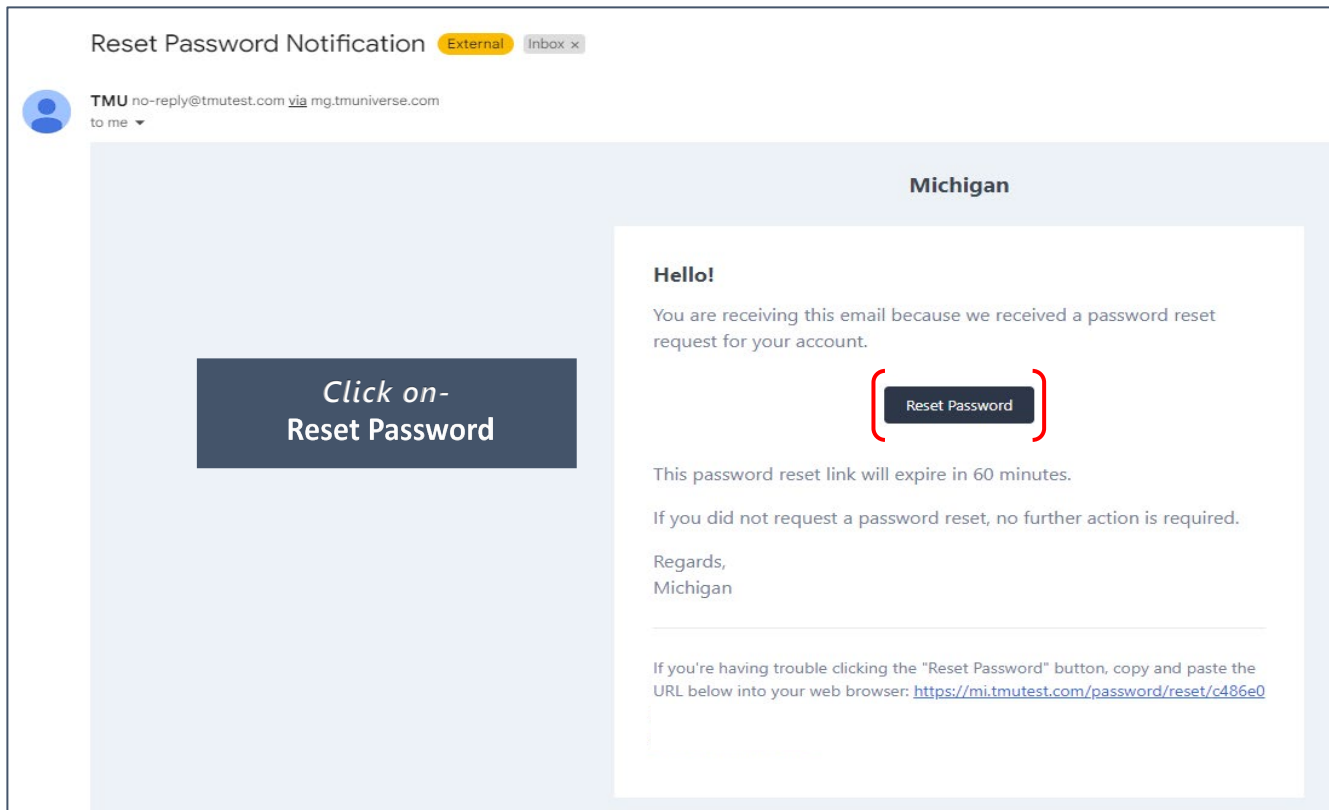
Reset Password Notification External Inbox ×

TMU no-reply@tmutest.com via mg.tmuniverse.com
to me

Michigan

Click on-
Reset Password

Hello!

You are receiving this email because we received a password reset request for your account.

Reset Password

This password reset link will expire in 60 minutes.

If you did not request a password reset, no further action is required.

Regards,
Michigan

If you're having trouble clicking the "Reset Password" button, copy and paste the URL below into your web browser: https://mi.tmutest.com/password/reset/c486e0